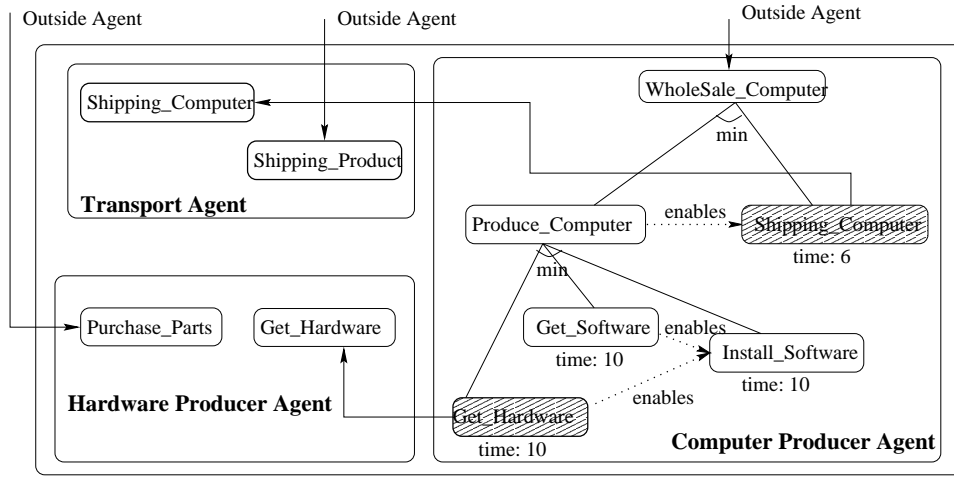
Outside Agent

Outside Agent

Outside Agent

Shipping_Computer

Shipping_Product

Transport Agent

WholeSale_Computer

min

Produce_Computer

enables

Shipping_Computer

time: 6

min

Purchase_Parts

Get_Hardware

Get_Software

enables

Install_Software

time: 10

time: 10

Hardware Producer Agent

Get_Hardware

enables

time: 10

Computer Producer Agent